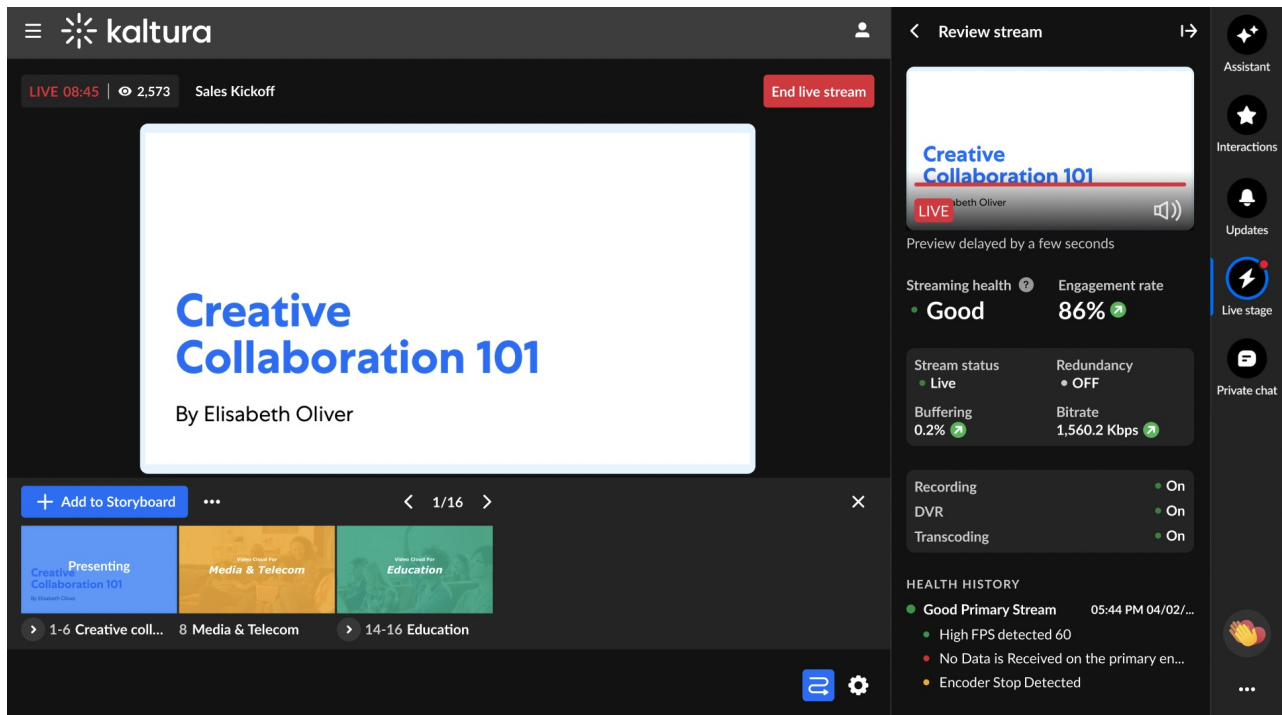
kaltura

LIVE 08:45 | 2,573 Sales Kickoff

End live stream

Creative Collaboration 101

By Elisabeth Oliver

Add to Storyboard •••

1/16

Presenting
Creative Collaboration 101
By Elisabeth Oliver

Video Cloud For
Media & Telecom

Video Cloud For
Education

1-6 Creative coll... 8 Media & Telecom 14-16 Education

Review stream

Creative Collaboration 101
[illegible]beth Oliver
LIVE

Preview delayed by a few seconds

Streaming health ?
• Good

Engagement rate
86%

Stream status
• Live

Redundancy
• OFF

Buffering
0.2%

Bitrate
1,560.2 Kbps

Recording • On
DVR • On
Transcoding • On

HEALTH HISTORY

Good Primary Stream 05:44 PM 04/02/...
High FPS detected 60
No Data is Received on the primary en...
Encoder Stop Detected

Assistant
Interactions
Updates
Live stage
Private chat
•••